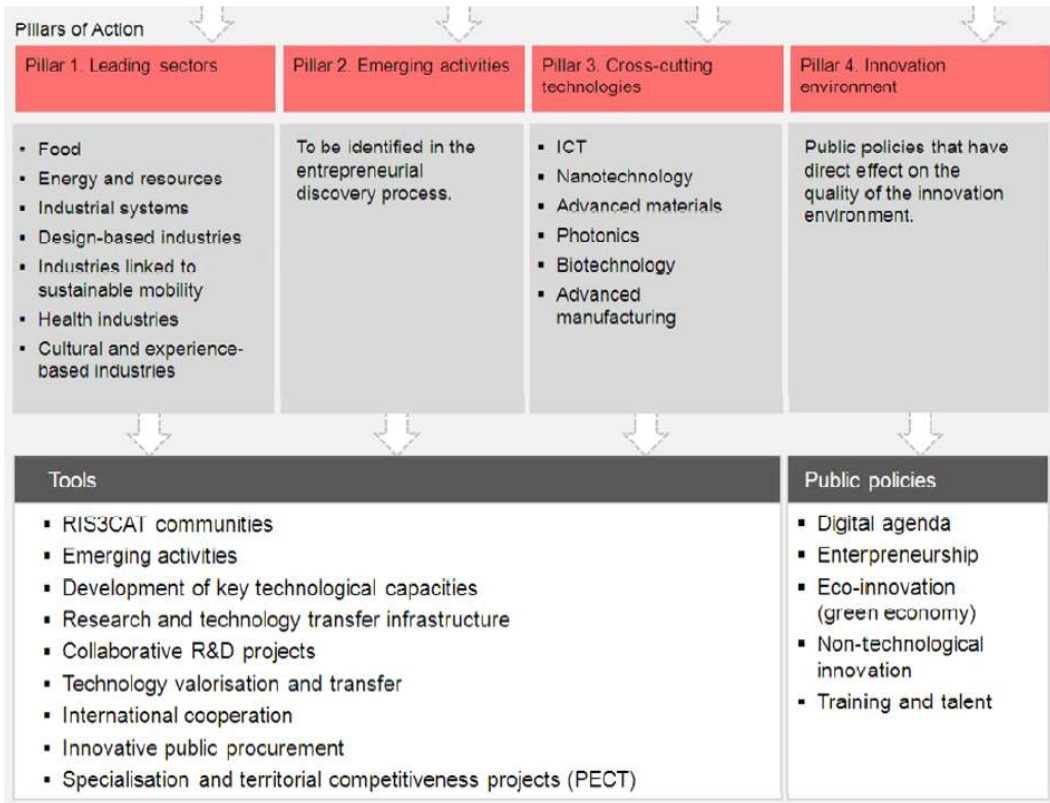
Pillars of Action

Pillar 1. Leading sectors

Pillar 2. Emerging activities

Pillar 3. Cross-cutting technologies

Pillar 4. Innovation environment

- Food
- Energy and resources
- Industrial systems
- Design-based industries
- Industries linked to sustainable mobility
- Health industries
- Cultural and experience-based industries

To be identified in the entrepreneurial discovery process.

- ICT
- Nanotechnology
- Advanced materials
- Photonics
- Biotechnology
- Advanced manufacturing

Public policies that have direct effect on the quality of the innovation environment.

Tools

- RIS3CAT communities
- Emerging activities
- Development of key technological capacities
- Research and technology transfer infrastructure
- Collaborative R&D projects
- Technology valorisation and transfer
- International cooperation
- Innovative public procurement
- Specialisation and territorial competitiveness projects (PECT)

Public policies

- Digital agenda
- Enterpreneurship
- Eco-innovation (green economy)
- Non-technological innovation
- Training and talent